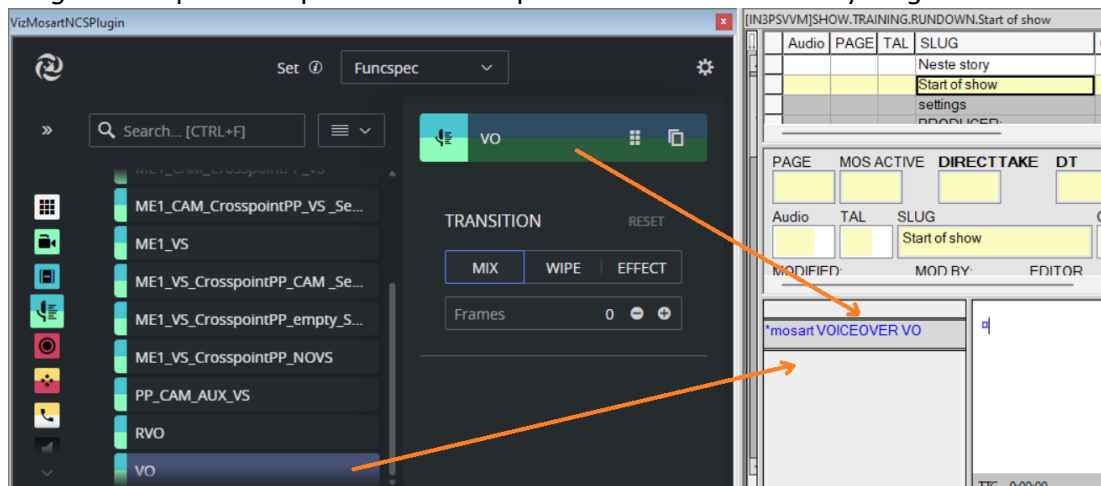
VizMosartNCSPlugin

Set ⓘ Funcspec

» Search... [CTRL+F]

ME1_CAM_CrosspointPP_VS

ME1_CAM_CrosspointPP_VS _Se...

ME1_VS

ME1_VS_CrosspointPP_CAM _Se...

ME1_VS_CrosspointPP_empty_S...

ME1_VS_CrosspointPP_NOVS

PP_CAM_AUX_VS

RVO

VO

VO

TRANSITION RESET

MIX WIPE EFFECT

Frames 0

[IN3PSVVM]SHOW.TRAINING.RUNDOWN.Start of show

| Audio | PAGE | TAL | SLUG |
|---|---|---|---|
| | | | Neste story |
| | | | Start of show |
| | | | settings |
| | | | PRODUCED: |

PAGE MOS ACTIVE DIRECTTAKE DT

Audio TAL SLUG
Start of show

MODIFIED: MOD BY: EDITOR

*mosart VOICEOVER VO

TTC 0:00:00